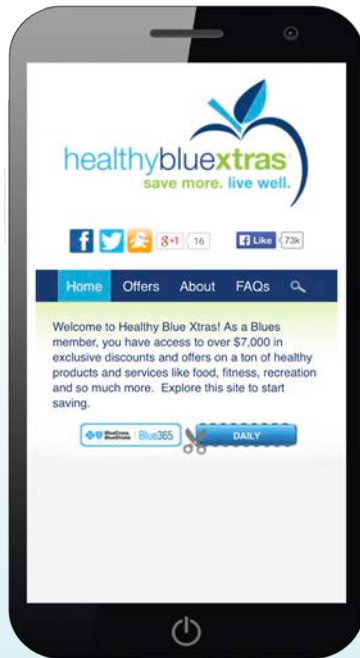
healthyblue xtras
save more. live well.

8+1 16

Like 73k

Home Offers About FAQs

Welcome to Healthy Blue Xtras! As a Blues member, you have access to over $7,000 in exclusive discounts and offers on a ton of healthy products and services like food, fitness, recreation and so much more. Explore this site to start saving.

BlueCross BlueShield Blue365 DAILY